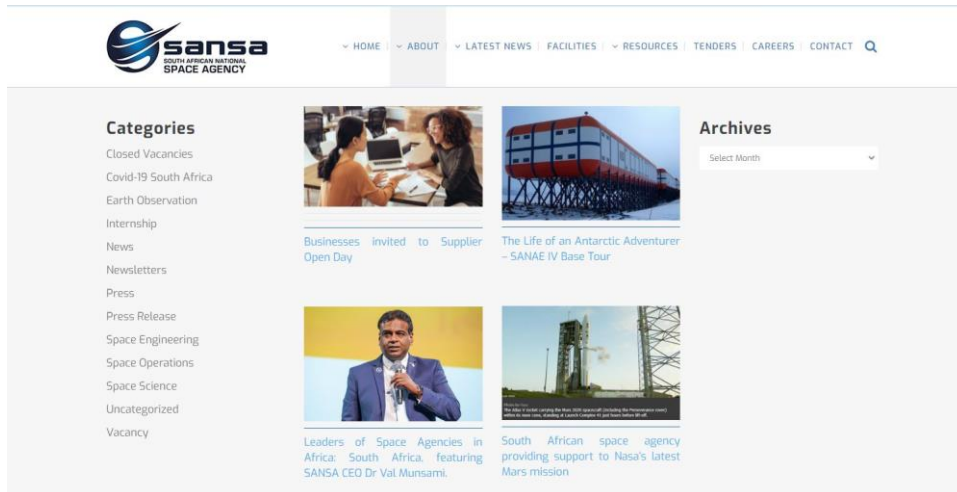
sansa
SOUTH AFRICAN NATIONAL
SPACE AGENCY

HOME | ABOUT | LATEST NEWS | FACILITIES | RESOURCES | TENDERS | CAREERS | CONTACT

Categories

Closed Vacancies
Covid-19 South Africa
Earth Observation
Internship
News
Newsletters
Press
Press Release
Space Engineering
Space Operations
Space Science
Uncategorized
Vacancy

Businesses invited to Supplier Open Day

The Life of an Antarctic Adventurer – SANAE IV Base Tour

Leaders of Space Agencies in Africa: South Africa. featuring SANSA CEO Dr Val Munsami.

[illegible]

South African space agency providing support to Nasa's latest Mars mission

Archives

Select Month